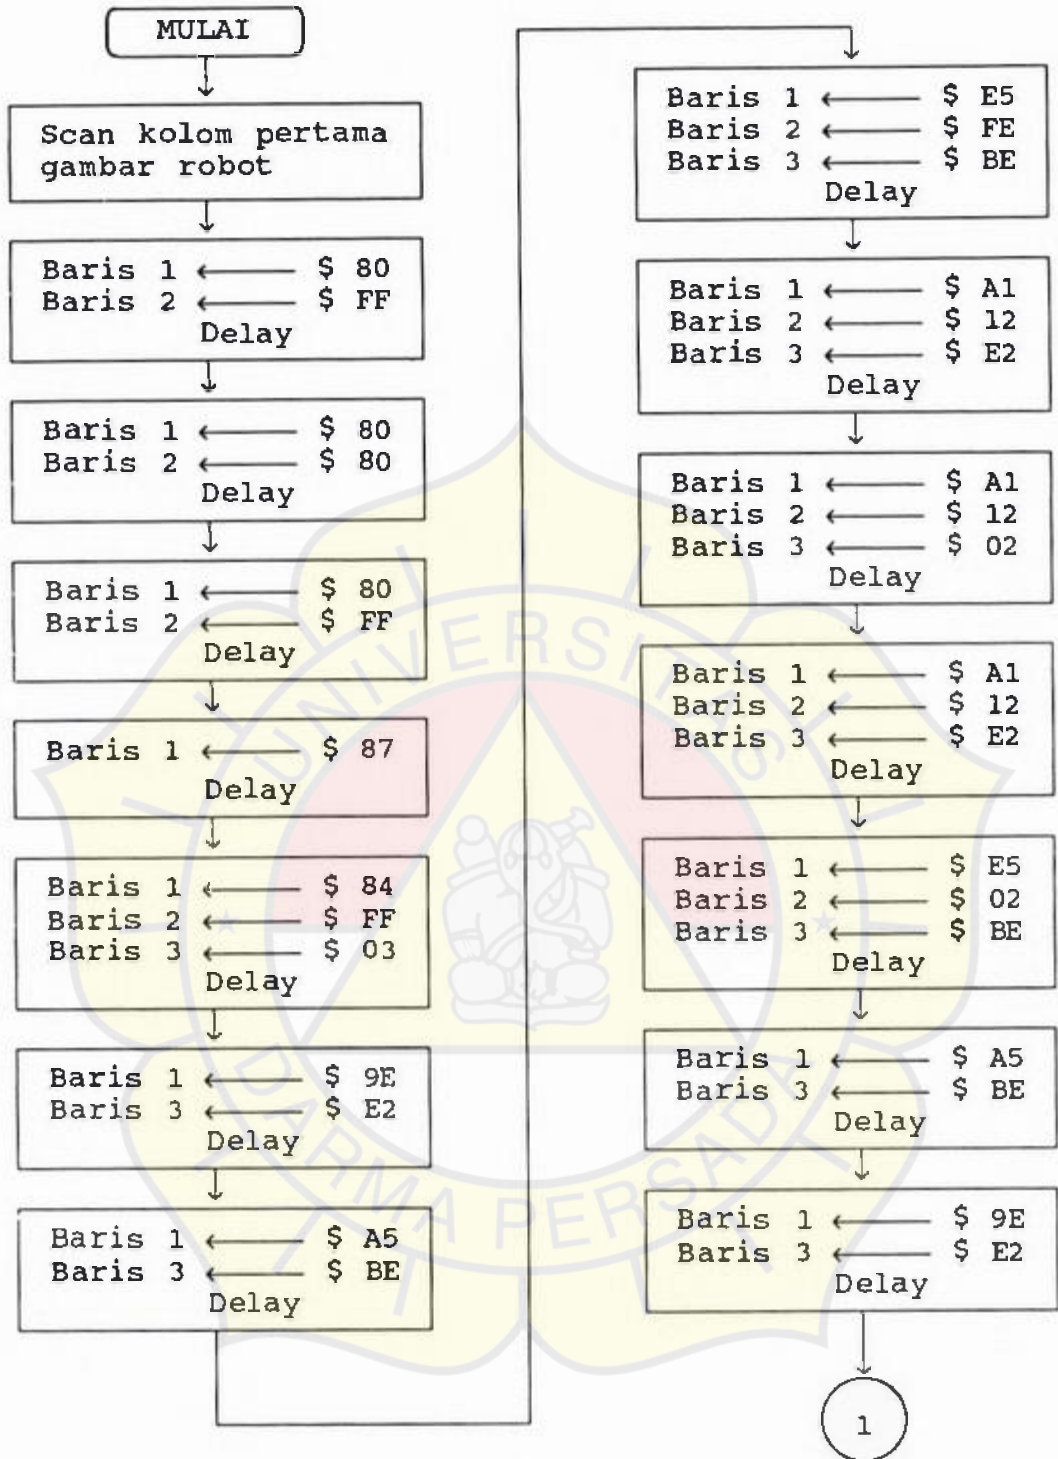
MULAI

Scan kolom pertama gambar robot

Baris 1 ← $ 80
Baris 2 ← $ FF
Delay

Baris 1 ← $ 80
Baris 2 ← $ 80
Delay

Baris 1 ← $ 80
Baris 2 ← $ FF
Delay

Baris 1 ← $ 87
Delay

Baris 1 ← $ 84
Baris 2 ← $ FF
Baris 3 ← $ 03
Delay

Baris 1 ← $ 9E
Baris 3 ← $ E2
Delay

Baris 1 ← $ A5
Baris 3 ← $ BE
Delay

Baris 1 ← $ E5
Baris 2 ← $ FE
Baris 3 ← $ BE
Delay

Baris 1 ← $ A1
Baris 2 ← $ 12
Baris 3 ← $ E2
Delay

Baris 1 ← $ A1
Baris 2 ← $ 12
Baris 3 ← $ 02
Delay

Baris 1 ← $ A1
Baris 2 ← $ 12
Baris 3 ← $ E2
Delay

Baris 1 ← $ E5
Baris 2 ← $ 02
Baris 3 ← $ BE
Delay

Baris 1 ← $ A5
Baris 3 ← $ BE
Delay

Baris 1 ← $ 9E
Baris 3 ← $ E2
Delay

1